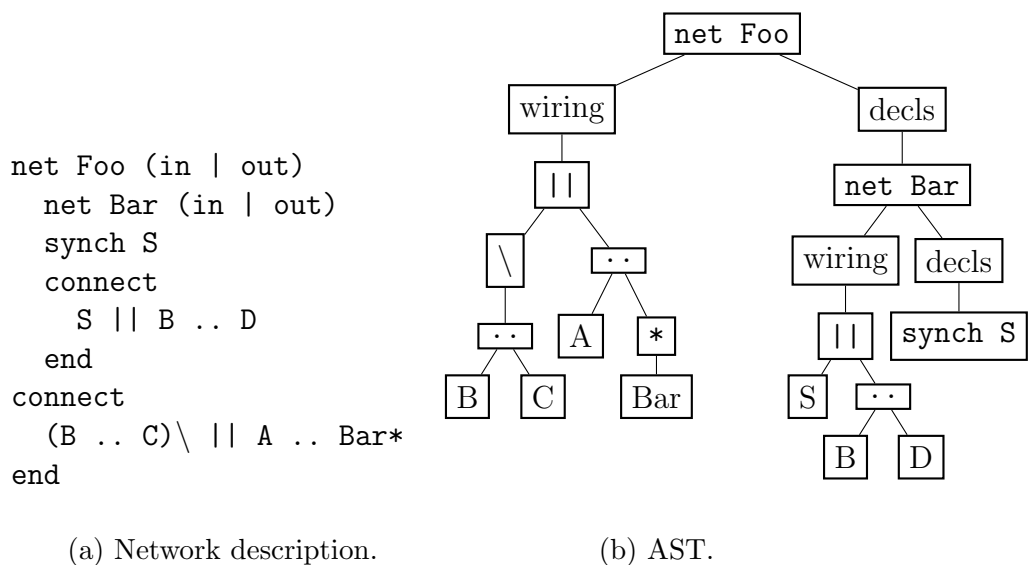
net Foo (in | out)
  net Bar (in | out)
  synch S
  connect
    S || B .. D
  end
connect
  (B .. C)\ || A .. Bar*
end

(a) Network description.

net Foo

wiring

decls

||

net Bar

\

..

wiring

decls

..

A

*

||

synch S

B

C

Bar

S

..

B

D

(b) AST.